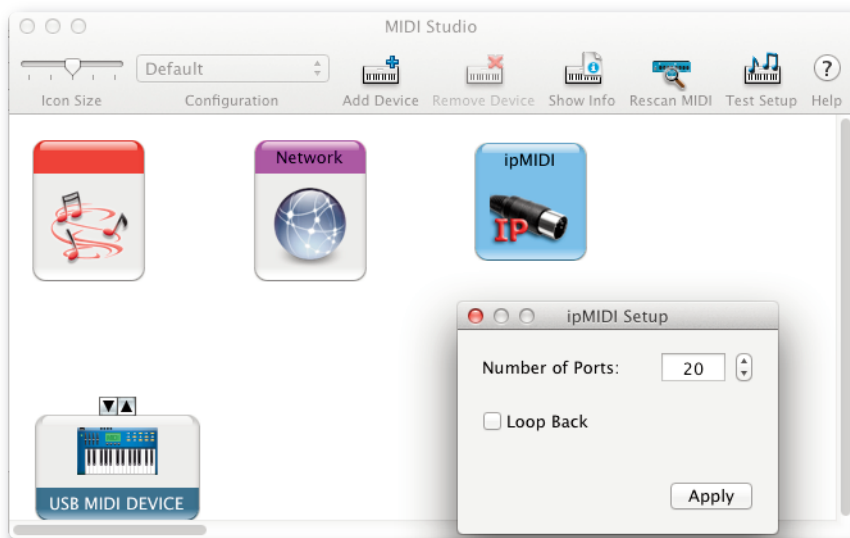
MIDI Studio

Icon Size

Default

Configuration

Add Device

Remove Device

Show Info

Rescan MIDI

Test Setup

Help

Network

ipMIDI

IP

ipMIDI Setup

Number of Ports:

20

Loop Back

Apply

USB MIDI DEVICE